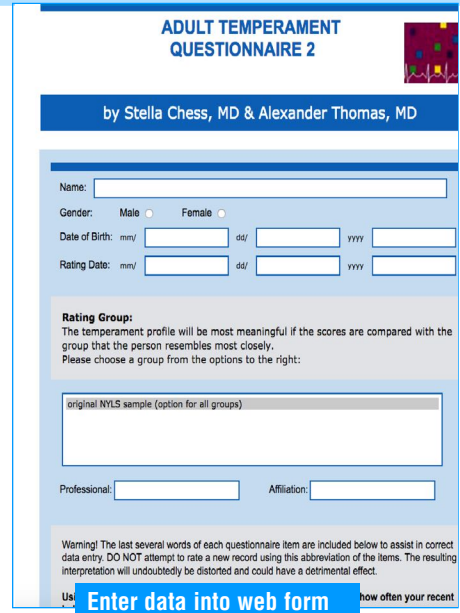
ADULT TEMPERAMENT QUESTIONNAIRE 2

by Stella Chess, MD & Alexander Thomas, MD

Name:

Gender: Male Female

Date of Birth: mm/ dd/ yyyy

Rating Date: mm/ dd/ yyyy

Rating Group:
The temperament profile will be most meaningful if the scores are compared with the group that the person resembles most closely.
Please choose a group from the options to the right:

original NYLS sample (option for all groups)

Professional: Affiliation:

Warning! The last several words of each questionnaire item are included below to assist in correct data entry. DO NOT attempt to rate a new record using this abbreviation of the items. The resulting interpretation will undoubtedly be distorted and could have a detrimental effect.

Usi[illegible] how often your recent

Enter data into web form